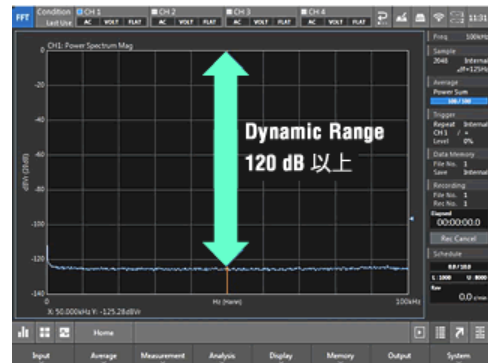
FFT Condition Last Use CH 1 AC VOLT FLAT CH 2 AC VOLT FLAT CH 3 AC VOLT FLAT CH 4 AC VOLT FLAT 11:31

CH1: Power Spectrum Mag

0
-20
-40
-60
-80
-100
-120
-140

dBV (20 dB)

Dynamic Range
120 dB 以上

0
Hz (Hann)
100kHz
X: 50.000kHz Y: -125.28dBV

Freq 100kHz
Sample
2048 Internal
dF=125Hz
Average
Power Sum
100 / 100
Trigger
Repeat Internal
CH 1 / +
Level 0%
Data Memory
File No. 1
Save Internal
Recording
File No. 1
Rec No. 1
Elapsed
00:00:00.0
Rec Cancel
Schedule
0.0 / 10.0
L: 1000 U: 0000
Raw
0.0 V/rms

Home

Input Average Measurement Analysis Display Memory Output System